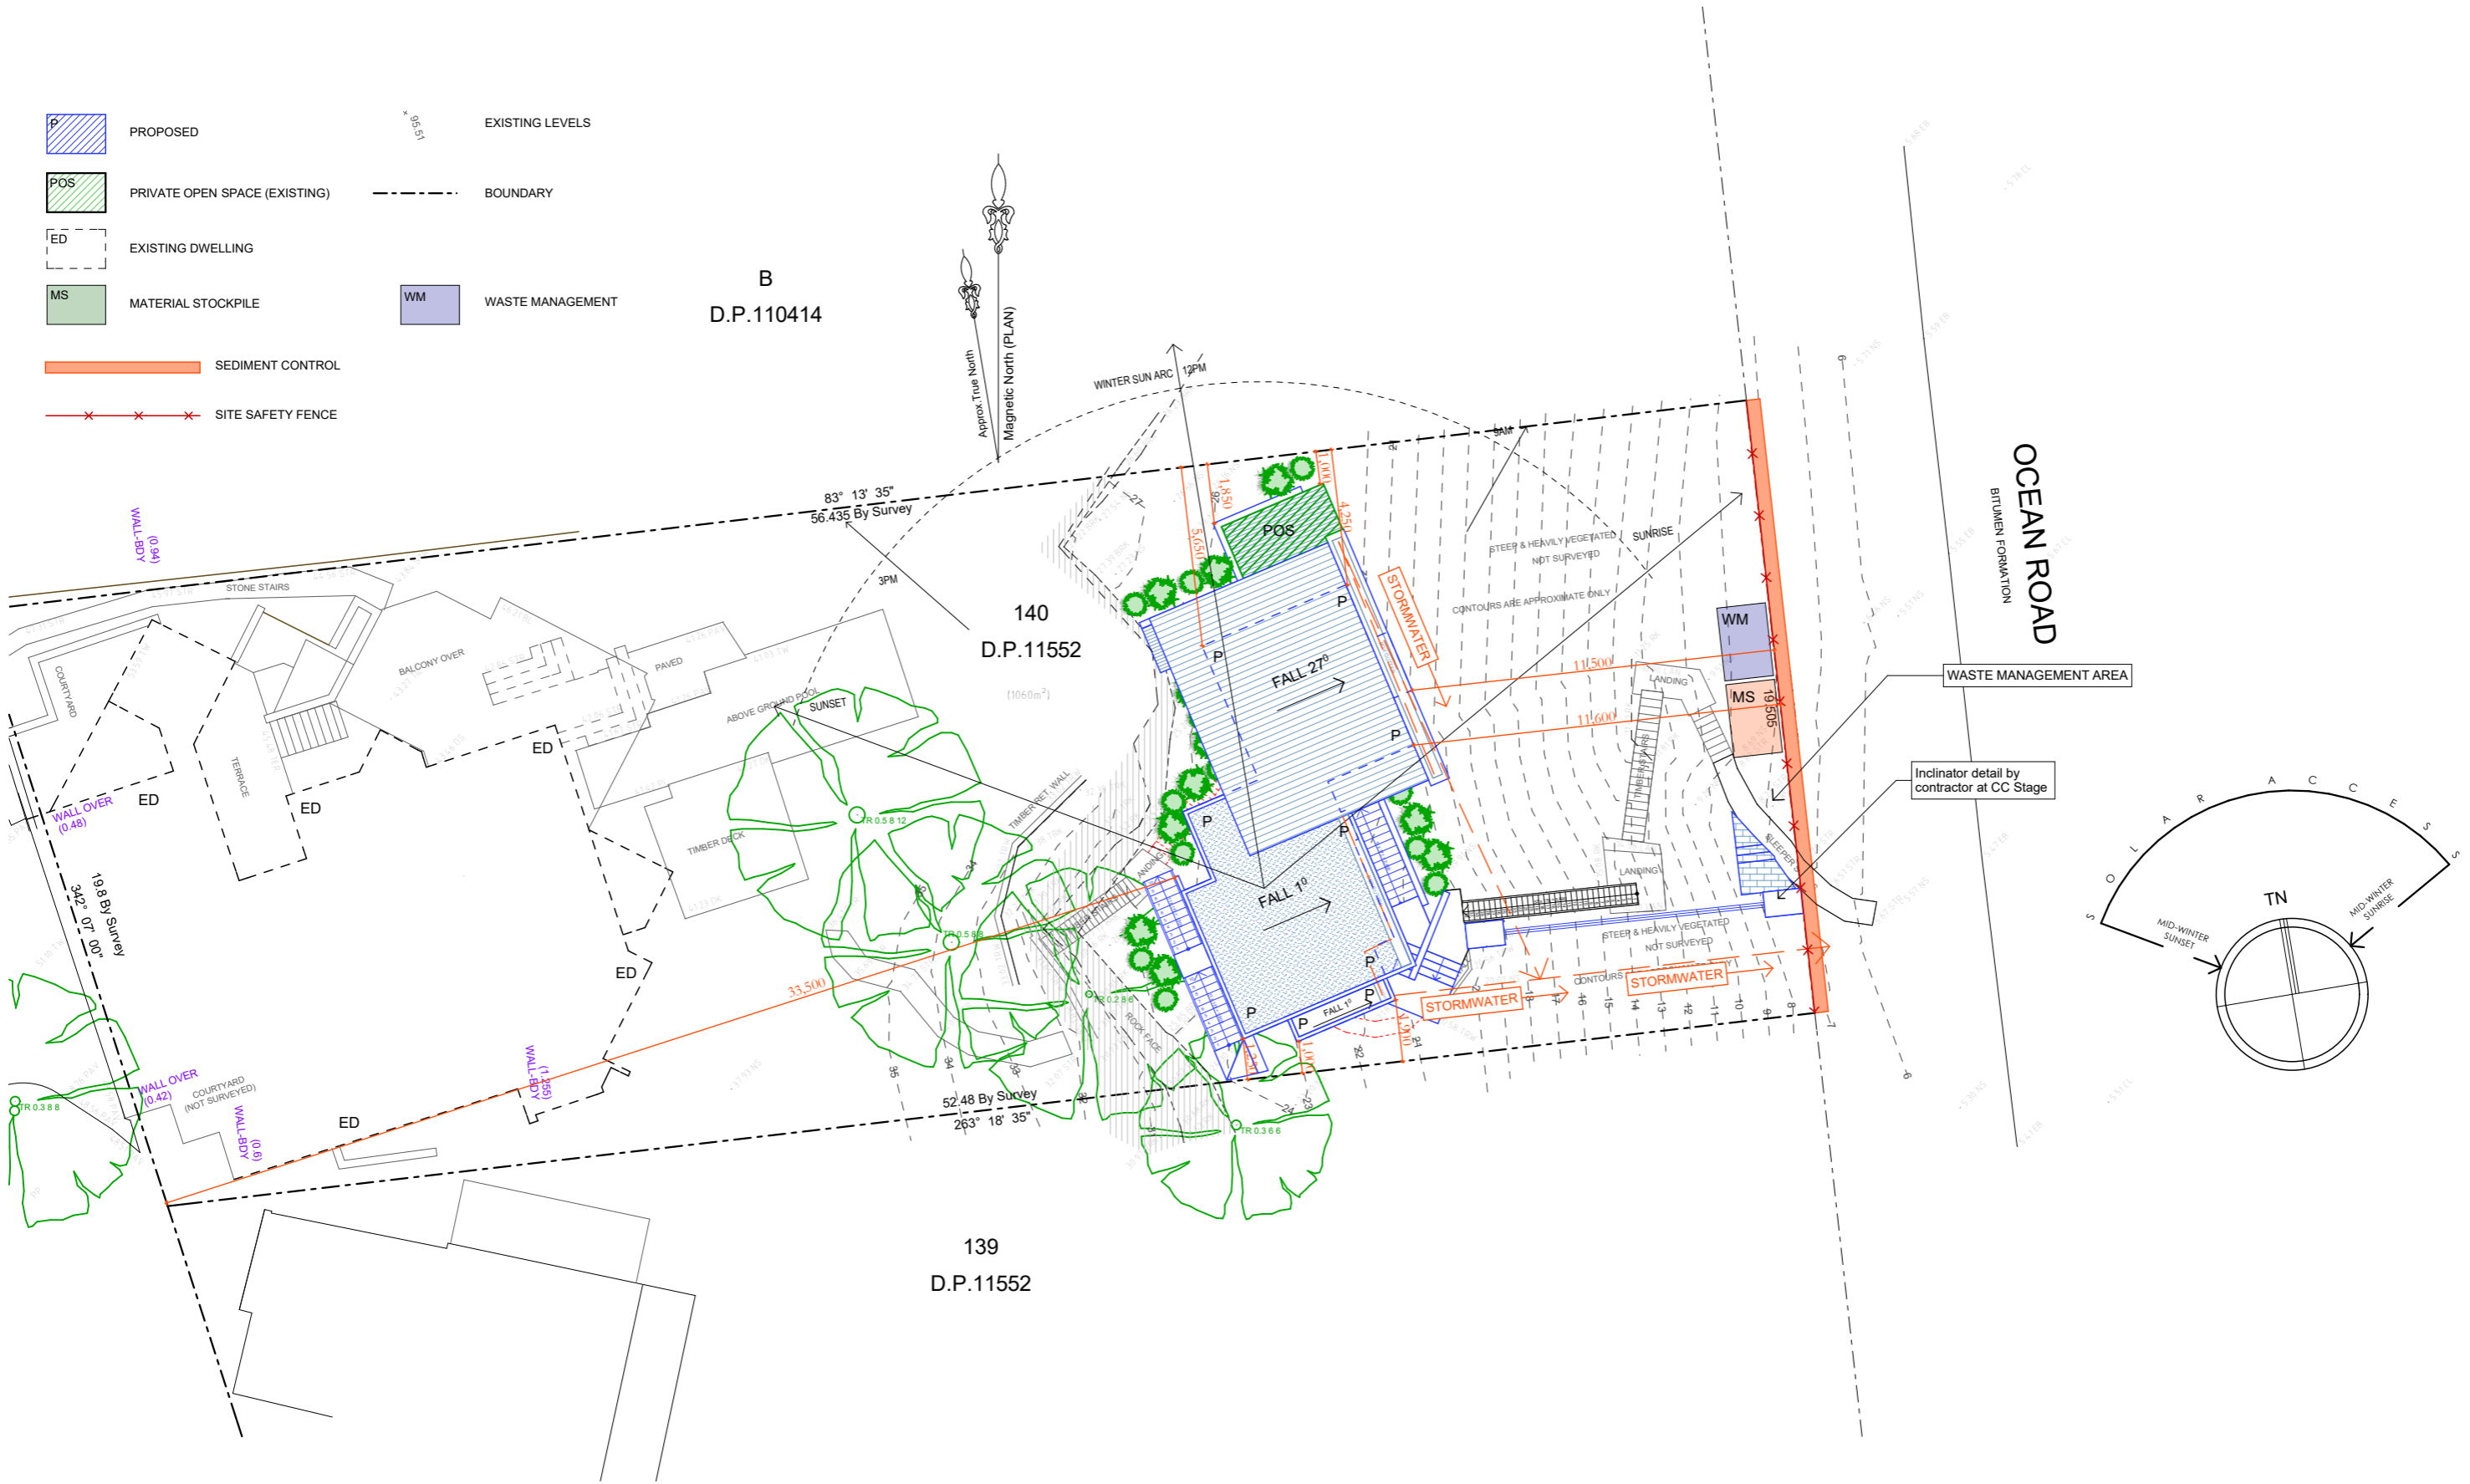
P PROPOSED

× 95.51 EXISTING LEVELS

POS PRIVATE OPEN SPACE (EXISTING)

BOUNDARY

ED EXISTING DWELLING

MS MATERIAL STOCKPILE

WM WASTE MANAGEMENT

SEDIMENT CONTROL

SITE SAFETY FENCE

B
D.P.110414

Approx.True North

Magnetic North (PLAN)

WINTER SUN ARC 12PM

9AM

83° 13' 35"
56.435 By Survey

3PM

140
D.P.11552

(1060m²)

WALL-BDY (0.94)

STONE STAIRS

COURTYARD

BALCONY OVER

PAVED

ABOVE GROUND POOL

SUNSET

TERRACE

ED

ED

ED

ED

WALL OVER (0.48)

TIMBER DECK

TIMBER RET. WALL

19.8 By Survey
342° 07' 00"

TR 0.5 8 12

TR 0.5 8

TR 0.2 8 6

TR 0.3 8 8

TR 0.3 6 6

33,500

ED

WALL OVER (0.42)

COURTYARD (NOT SURVEYED)

WALL-BDY (0.6)

WALL-BDY (1.255)

ED

ROCK FACE

LANDING

52.48 By Survey
263° 18' 35"

139
D.P.11552

1,850

1,000

4,250

5,650

POS

P

P

P

FALL 27°

P

P

P

FALL 1°

P

P

P

P

FALL 1°

STORMWATER

STORMWATER

STORMWATER

STEEP & HEAVILY VEGETATED NOT SURVEYED

SUNRISE

CONTOURS ARE APPROXIMATE ONLY

11,500

11,600

LANDING

LANDING

TIMBER STAIRS

SLEEPER

STEEP & HEAVILY VEGETATED NOT SURVEYED

CONTOURS

WM

MS

19,505

WASTE MANAGEMENT AREA

Inclinator detail by contractor at CC Stage

OCEAN ROAD

BITUMEN FORMATION

SOLAR ACCESS

TN

MID-WINTER SUNSET

MID-WINTER SUNRISE